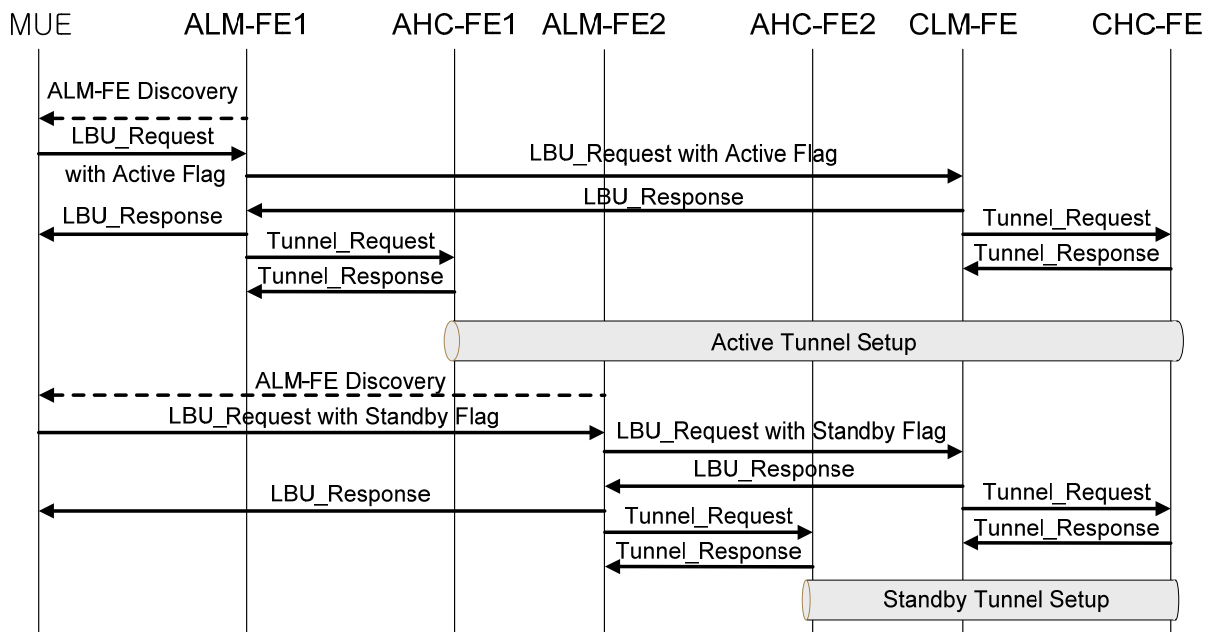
MUE ALM-FE1 AHC-FE1 ALM-FE2 AHC-FE2 CLM-FE CHC-FE

ALM-FE Discovery

LBU_Request with Active Flag

LBU_Request with Active Flag

LBU_Response

LBU_Response

Tunnel_Request

Tunnel_Request

Tunnel_Response

Tunnel_Response

Active Tunnel Setup

ALM-FE Discovery

LBU_Request with Standby Flag

LBU_Request with Standby Flag

LBU_Response

LBU_Response

Tunnel_Request

Tunnel_Request

Tunnel_Response

Tunnel_Response

Standby Tunnel Setup